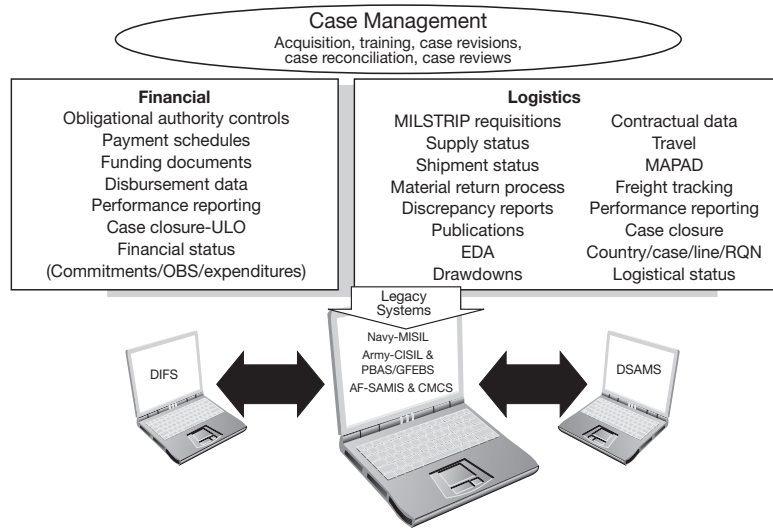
Case Management
Acquisition, training, case revisions, case reconciliation, case reviews

Financial
Obligational authority controls
Payment schedules
Funding documents
Disbursement data
Performance reporting
Case closure-ULO
Financial status
(Commitments/OBS/expenditures)

Logistics
MILSTRIP requisitions
Supply status
Shipment status
Material return process
Discrepancy reports
Publications
EDA
Drawdowns

Contractual data
Travel
MAPAD
Freight tracking
Performance reporting
Case closure
Country/case/line/RQN
Logistical status

Legacy Systems

Navy-MISIL
Army-CISIL & PBAS/GFEBS
AF-SAMIS & CMCS

DIFS

DSAMS